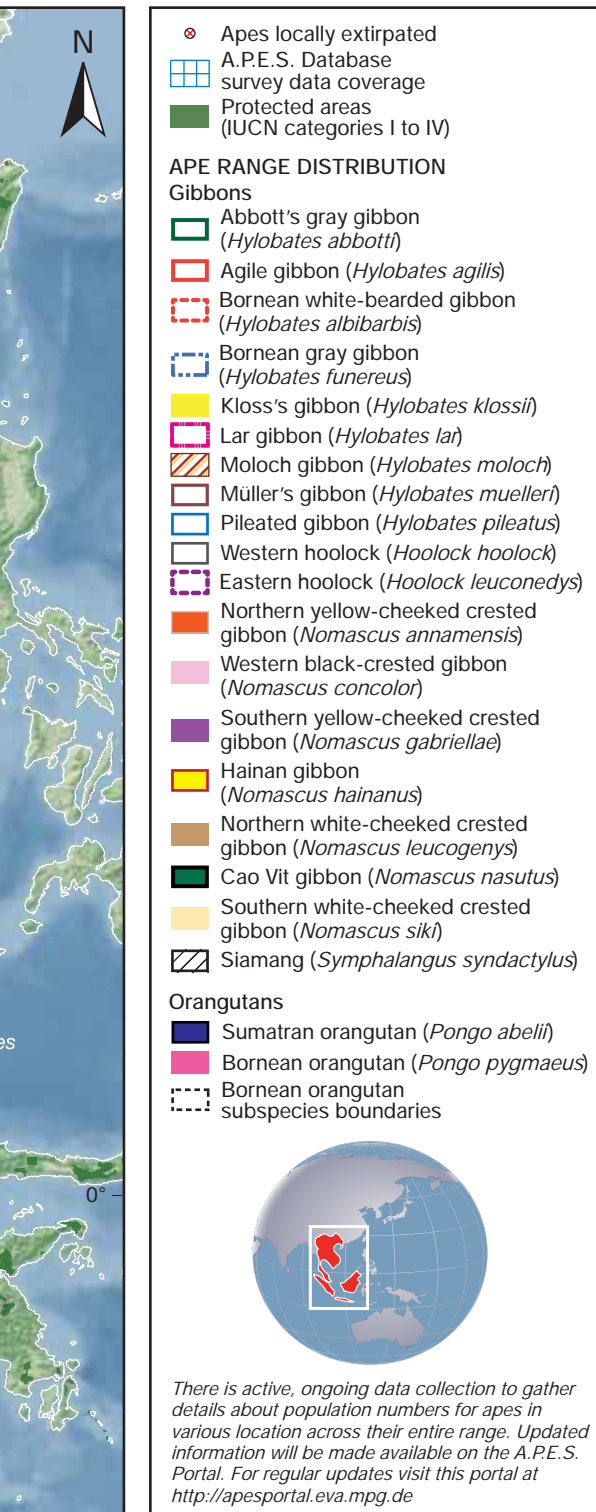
N

0°

es

Apes locally extirpated
A.P.E.S. Database survey data coverage
Protected areas (IUCN categories I to IV)

APE RANGE DISTRIBUTION
Gibbons
Abbott's gray gibbon (*Hylobates abbotti*)
Agile gibbon (*Hylobates agilis*)
Bornean white-bearded gibbon (*Hylobates albibarbis*)
Bornean gray gibbon (*Hylobates funereus*)
Kloss's gibbon (*Hylobates klossii*)
Lar gibbon (*Hylobates lar*)
Moloch gibbon (*Hylobates moloch*)
Müller's gibbon (*Hylobates muelleri*)
Pileated gibbon (*Hylobates pileatus*)
Western hoolock (*Hoolock hoolock*)
Eastern hoolock (*Hoolock leuconedys*)
Northern yellow-cheeked crested gibbon (*Nomascus annamensis*)
Western black-crested gibbon (*Nomascus concolor*)
Southern yellow-cheeked crested gibbon (*Nomascus gabriellae*)
Hainan gibbon (*Nomascus hainanus*)
Northern white-cheeked crested gibbon (*Nomascus leucogenys*)
Cao Vit gibbon (*Nomascus nasutus*)
Southern white-cheeked crested gibbon (*Nomascus siki*)
Siamang (*Symphalangus syndactylus*)

Orangutans
Sumatran orangutan (*Pongo abelii*)
Bornean orangutan (*Pongo pygmaeus*)
Bornean orangutan subspecies boundaries

*There is active, ongoing data collection to gather details about population numbers for apes in various location across their entire range. Updated information will be made available on the A.P.E.S. Portal. For regular updates visit this portal at http://apesportal.eva.mpg.de*